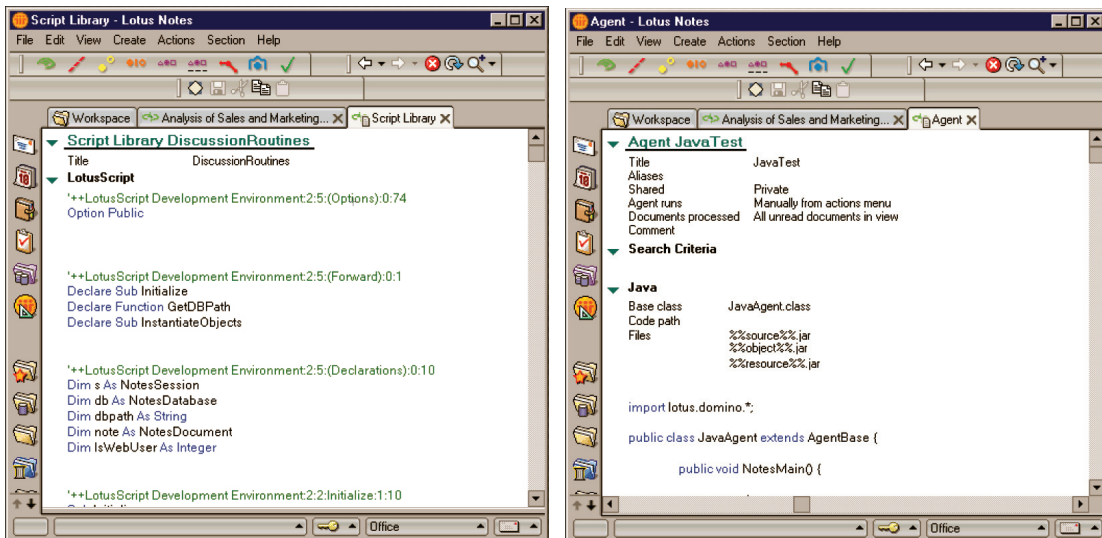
Script Library - Lotus Notes

File Edit View Create Actions Section Help

Workspace | Analysis of Sales and Marketing... | Script Library

Script Library DiscussionRoutines

Title DiscussionRoutines

LotusScript

'++LotusScript Development Environment:2:5:(Options):0:74
Option Public

'++LotusScript Development Environment:2:5:(Forward):0:1
Declare Sub Initialize
Declare Function GetDBPath
Declare Sub InstantiateObjects

'++LotusScript Development Environment:2:5:(Declarations):0:10
Dim s As NotesSession
Dim db As NotesDatabase
Dim dbpath As String
Dim note As NotesDocument
Dim IsWebUser As Integer

'++LotusScript Development Environment:2:2:Initialize:1:10
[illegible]

Office

Agent - Lotus Notes

File Edit View Create Actions Section Help

Workspace | Analysis of Sales and Marketing... | Agent

Agent JavaTest

Title JavaTest
Aliases
Shared Private
Agent runs Manually from actions menu
Documents processed All unread documents in view
Comment

Search Criteria

Java

Base class JavaAgent.class
Code path
Files %%source%%.jar
%%object%%.jar
%%resource%%.jar

import lotus.domino.*;

public class JavaAgent extends AgentBase {

public void NotesMain() {

Office